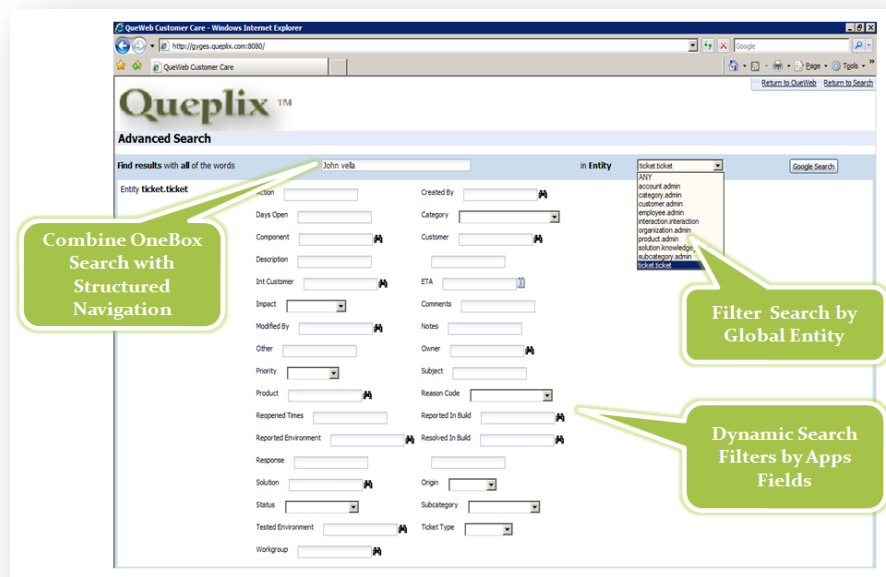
QueWeb Customer Care - Windows Internet Explorer

http://gyges.queplix.com:8080/

Google

QueWeb Customer Care

Page Tools

Return to QueWeb Return to Search

Queplix™

Advanced Search

Find results with all of the words John vella in Entity ticket.ticket Google Search

Entity ticket.ticket

Action
Created By
Days Open
Category
Component
Customer
Description
Int Customer
ETA
Impact
Comments
Modified By
Notes
Other
Owner
Priority
Subject
Product
Reason Code
Reopened Times
Reported In Build
Reported Environment
Resolved In Build
Response
Solution
Origin
Status
Subcategory
Tested Environment
Ticket Type
Workgroup

ANY
account.admin
category.admin
customer.admin
employee.admin
interaction.interaction
organization.admin
product.admin
solution.knowledge
subcategory.admin
ticket.ticket

Combine OneBox Search with Structured Navigation

Filter Search by Global Entity

Dynamic Search Filters by Apps Fields